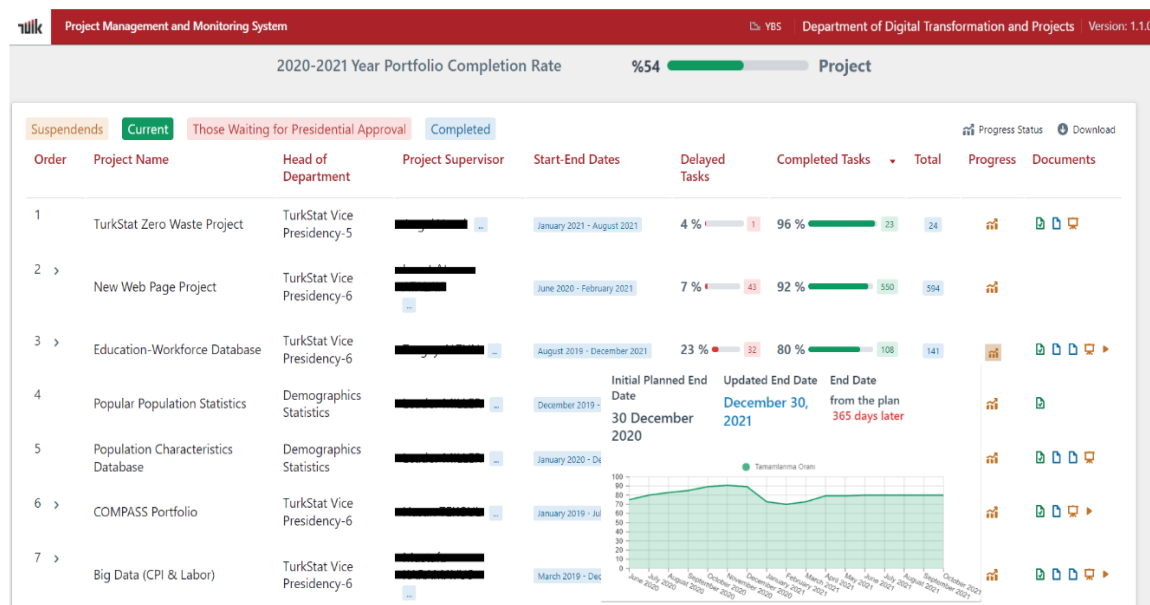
tüik Project Management and Monitoring System YBS Department of Digital Transformation and Projects Version: 1.1.0

2020-2021 Year Portfolio Completion Rate %54 Project

Suspendends Current Those Waiting for Presidential Approval Completed

Progress Status Download

| Order | Project Name | Head of Department | Project Supervisor | Start-End Dates | Delayed Tasks | Completed Tasks | Total | Progress | Documents |
|---|---|---|---|---|---|---|---|---|---|
| 1 | TurkStat Zero Waste Project | TurkStat Vice Presidency-5 | ... | January 2021 - August 2021 | 4 % 1 | 96 % 23 | 24 | | |
| 2 | New Web Page Project | TurkStat Vice Presidency-6 | ... | June 2020 - February 2021 | 7 % 43 | 92 % 550 | 594 | | |
| 3 | Education-Workforce Database | TurkStat Vice Presidency-6 | ... | August 2019 - December 2021 | 23 % 32 | 80 % 108 | 141 | | |
| 4 | Popular Population Statistics | Demographics Statistics | ... | December 2019 - | | | | | |
| 5 | Population Characteristics Database | Demographics Statistics | ... | January 2020 - De | | | | | |
| 6 | COMPASS Portfolio | TurkStat Vice Presidency-6 | ... | January 2019 - Ju | | | | | |
| 7 | Big Data (CPI & Labor) | TurkStat Vice Presidency-6 | ... | March 2019 - Dec | | | | | |

Initial Planned End Date
30 December 2020

Updated End Date
December 30, 2021

End Date
from the plan
365 days later

Tamamlanma Oranı

100 90 80 70 60 50 40 30 20 10 0

June 2020, July 2020, August 2020, September 2020, October 2020, November 2020, December 2020, January 2021, February 2021, March 2021, April 2021, May 2021, June 2021, July 2021, August 2021, September 2021, October 2021